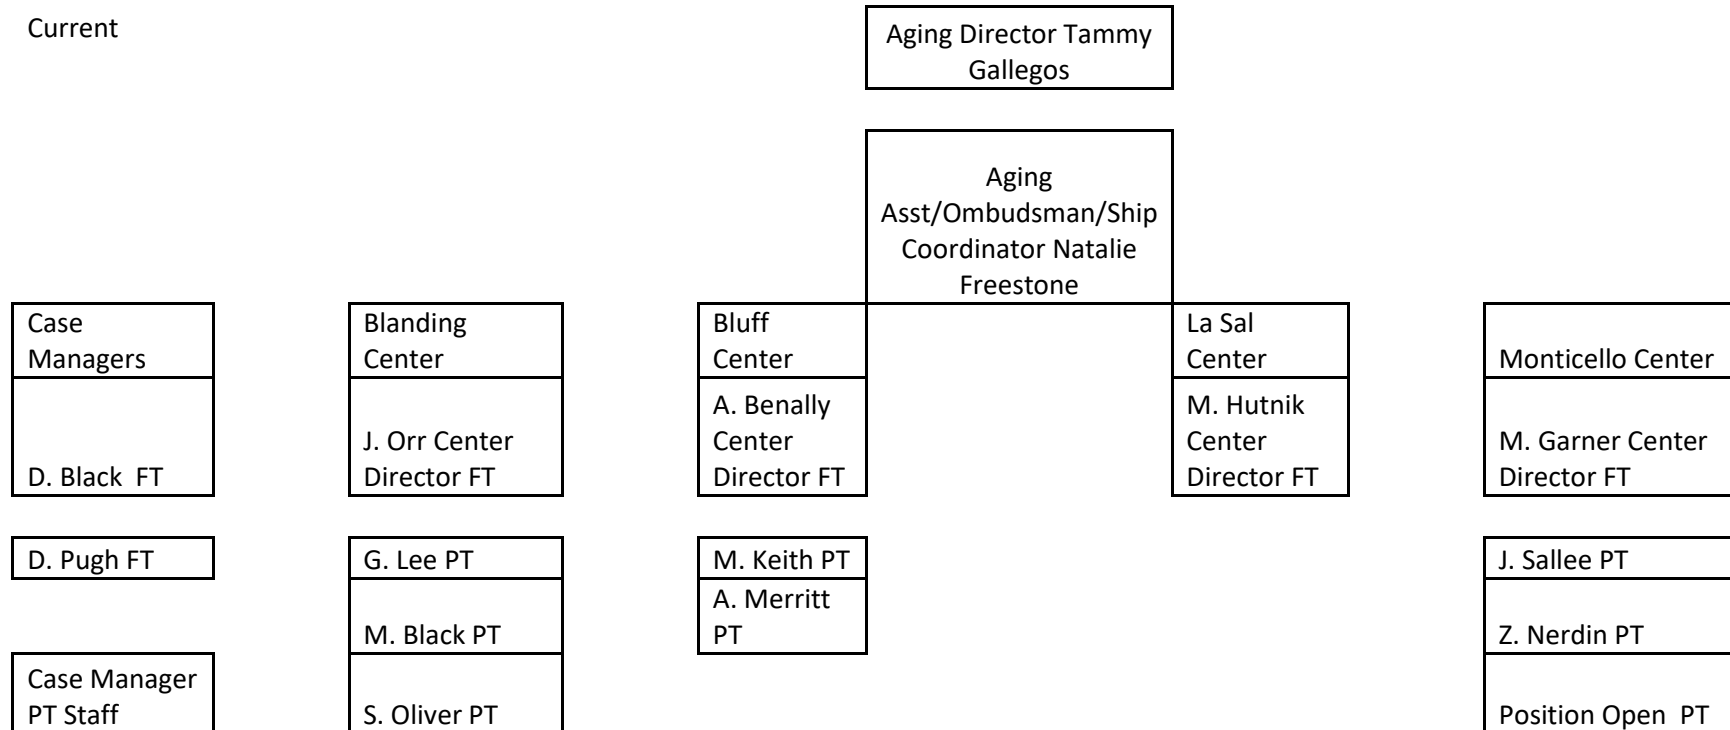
Current

Aging Director Tammy Gallegos

Aging Asst/Ombudsman/Ship Coordinator Natalie Freestone

Case Managers

D. Black FT

D. Pugh FT

Case Manager PT Staff

Blanding Center

J. Orr Center Director FT

G. Lee PT

M. Black PT

S. Oliver PT

Bluff Center

A. Benally Center Director FT

M. Keith PT

A. Merritt PT

La Sal Center

M. Hutnik Center Director FT

Monticello Center

M. Garner Center Director FT

J. Sallee PT

Z. Nerdin PT

Position Open PT